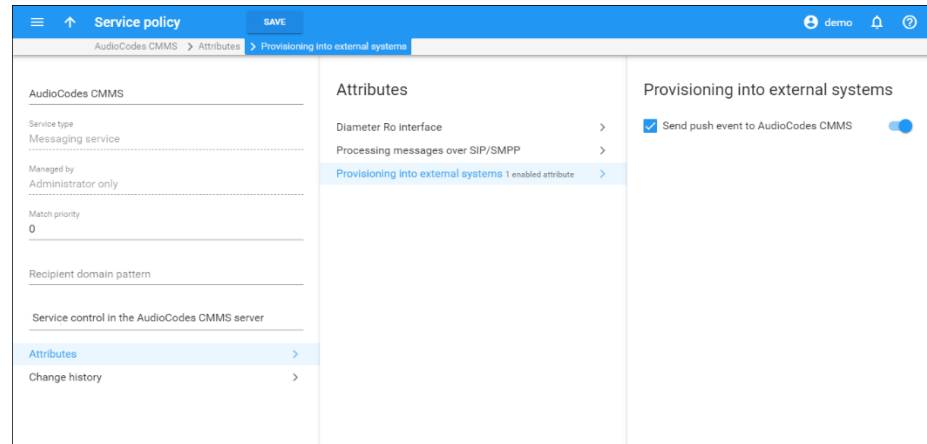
Service policy SAVE demo

AudioCodes CMMS > Attributes > Provisioning into external systems

AudioCodes CMMS

Service type
Messaging service

Managed by
Administrator only

Match priority
0

Recipient domain pattern

Service control in the AudioCodes CMMS server

Attributes

Change history

Attributes

Diameter Ro interface

Processing messages over SIP/SMPP

Provisioning into external systems 1 enabled attribute

Provisioning into external systems

Send push event to AudioCodes CMMS